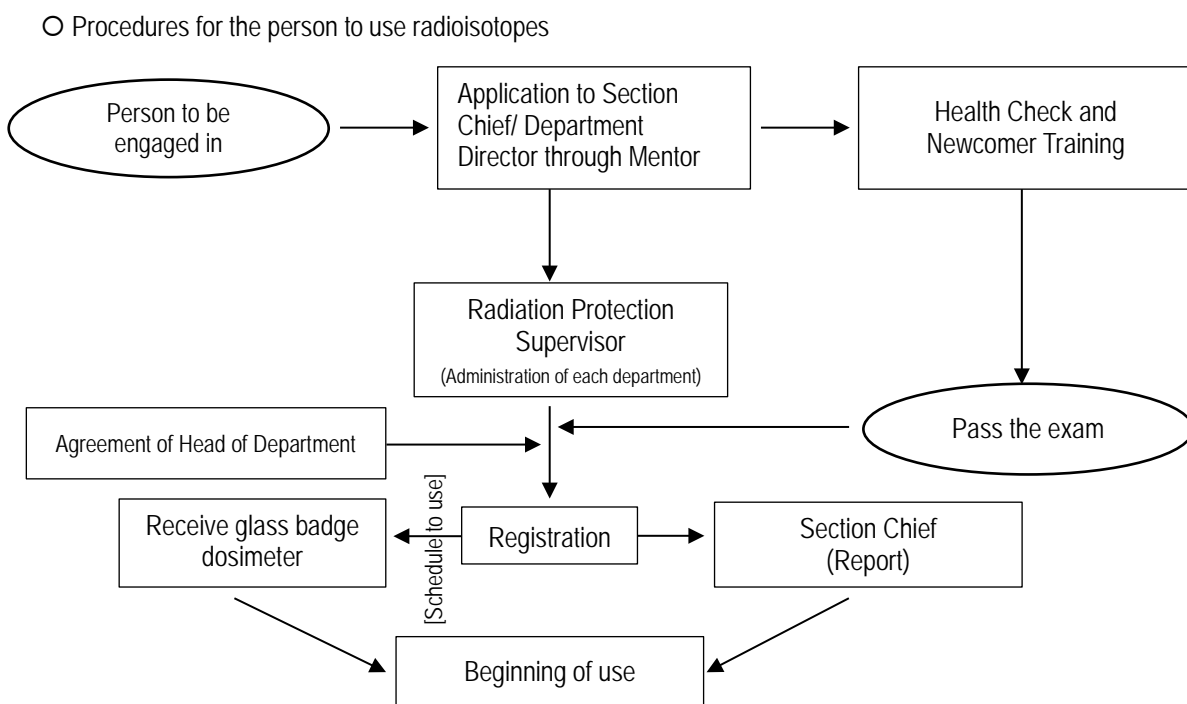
○ Procedures for the person to use radioisotopes

Person to be engaged in

Application to Section Chief/ Department Director through Mentor

Health Check and Newcomer Training

Radiation Protection Supervisor
(Administration of each department)

Agreement of Head of Department

Pass the exam

[Schedule to use]

Receive glass badge dosimeter

Registration

Section Chief
(Report)

Beginning of use